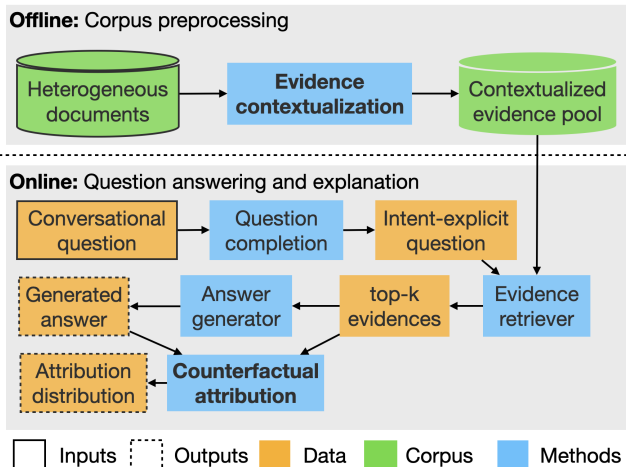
**Offline:** Corpus preprocessing

Heterogeneous documents

**Evidence contextualization**

Contextualized evidence pool

**Online:** Question answering and explanation

Conversational question

Question completion

Intent-explicit question

Generated answer

Answer generator

top-k evidences

Evidence retriever

Attribution distribution

**Counterfactual attribution**

Inputs Outputs Data Corpus Methods